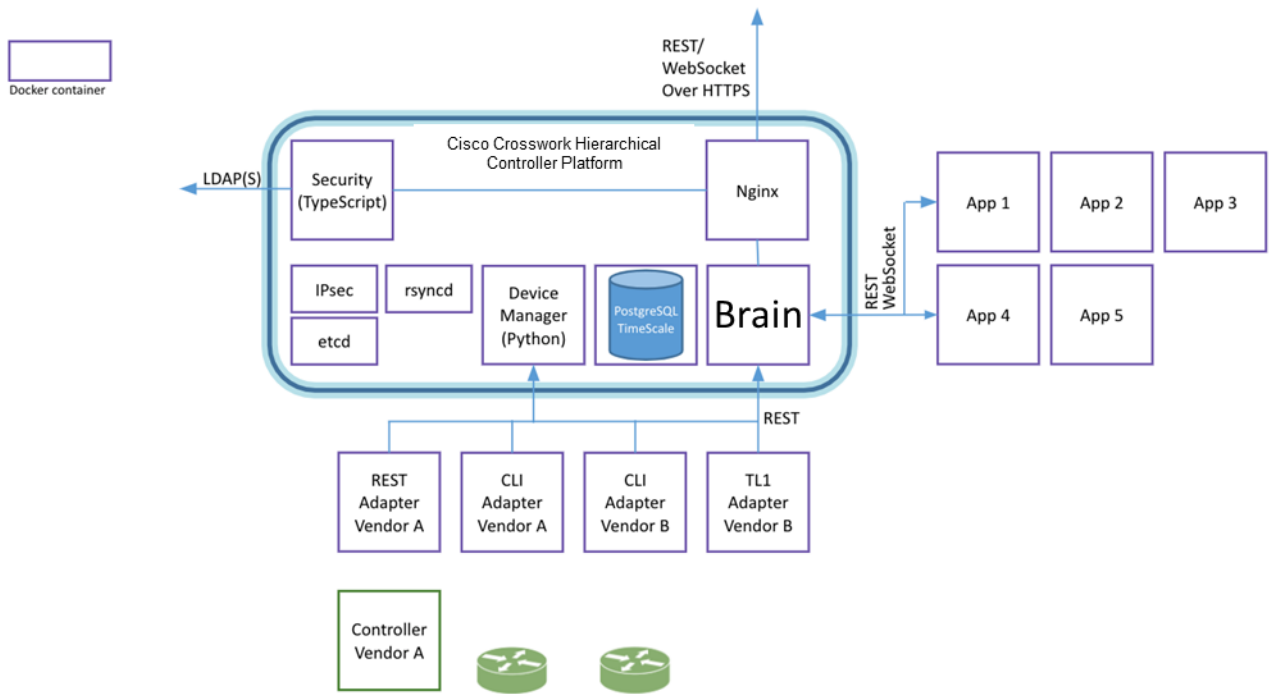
Docker container

REST/
WebSocket
Over HTTPS

Cisco Crosswork Hierarchical Controller Platform

LDAP(S)

Security (TypeScript)

Nginx

App 1

App 2

App 3

REST
WebSocket

IPsec

rsyncd

etcd

Device Manager (Python)

PostgreSQL TimeScale

Brain

App 4

App 5

REST

REST Adapter Vendor A

CLI Adapter Vendor A

CLI Adapter Vendor B

TL1 Adapter Vendor B

Controller Vendor A